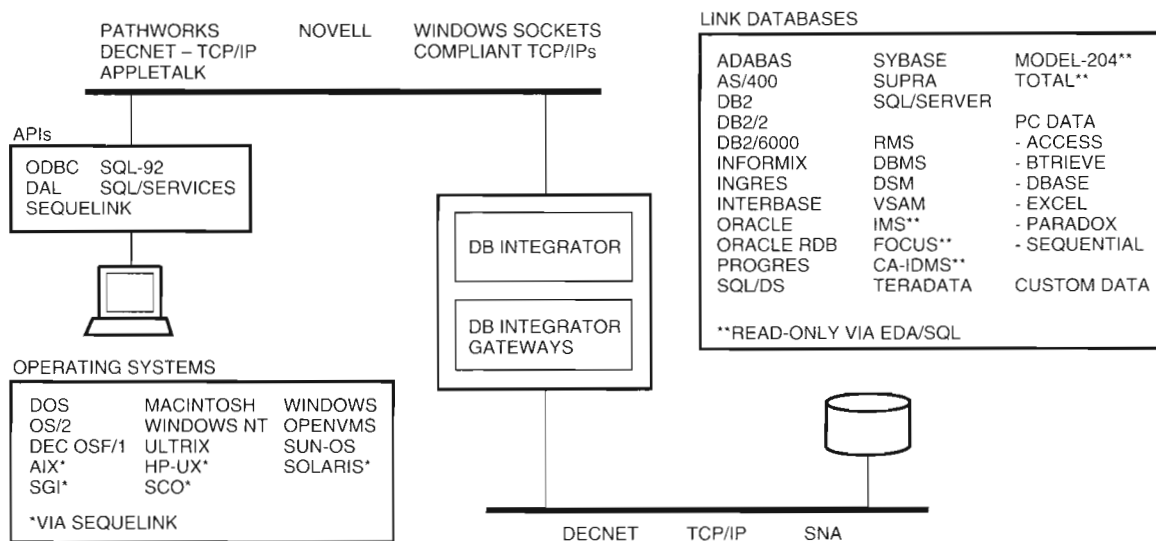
PATHWORKS
DECNET – TCP/IP
APPLETALK

NOVELL

WINDOWS SOCKETS
COMPLIANT TCP/IPs

LINK DATABASES

| | | |
|---|---|---|
| ADABAS | SYBASE | MODEL-204** |
| AS/400 | SUPRA | TOTAL** |
| DB2 | SQL/SERVER | |
| DB2/2 | | PC DATA |
| DB2/6000 | RMS | - ACCESS |
| INFORMIX | DBMS | - BTRIEVE |
| INGRES | DSM | - DBASE |
| INTERBASE | VSAM | - EXCEL |
| ORACLE | IMS** | - PARADOX |
| ORACLE RDB | FOCUS** | - SEQUENTIAL |
| PROGRES | CA-IDMS** | |
| SQL/DS | TERADATA | CUSTOM DATA |

**READ-ONLY VIA EDA/SQL

APIs

ODBC SQL-92
DAL SQL/SERVICES
SEQUELINK

DB INTEGRATOR

DB INTEGRATOR GATEWAYS

OPERATING SYSTEMS

| | | |
|---|---|---|
| DOS | MACINTOSH | WINDOWS |
| OS/2 | WINDOWS NT | OPENVMS |
| DEC OSF/1 | ULTRIX | SUN-OS |
| AIX* | HP-UX* | SOLARIS* |
| SGI* | SCO* | |

*VIA SEQUELINK

DECNET TCP/IP SNA